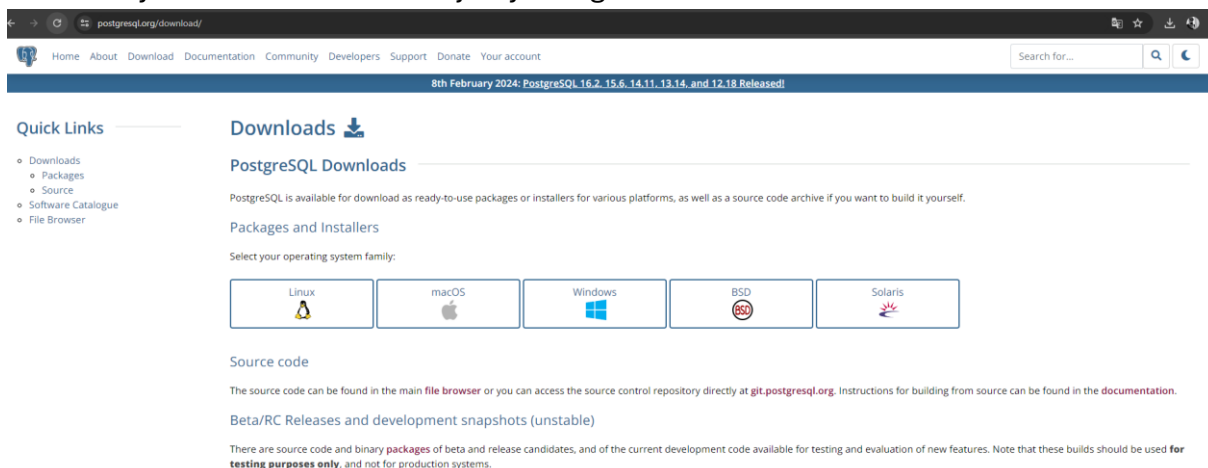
postgresql.org/download/

Home About Download Documentation Community Developers Support Donate Your account

Search for...

8th February 2024: PostgreSQL 16.2, 15.6, 14.11, 13.14, and 12.18 Released!

Quick Links

- Downloads
  - Packages
  - Source
- Software Catalogue
- File Browser

Downloads

PostgreSQL Downloads

PostgreSQL is available for download as ready-to-use packages or installers for various platforms, as well as a source code archive if you want to build it yourself.

Packages and Installers

Select your operating system family:

Linux

macOS

Windows

BSD

Solaris

Source code

The source code can be found in the main file browser or you can access the source control repository directly at git.postgresql.org. Instructions for building from source can be found in the documentation.

Beta/RC Releases and development snapshots (unstable)

There are source code and binary packages of beta and release candidates, and of the current development code available for testing and evaluation of new features. Note that these builds should be used for testing purposes only, and not for production systems.